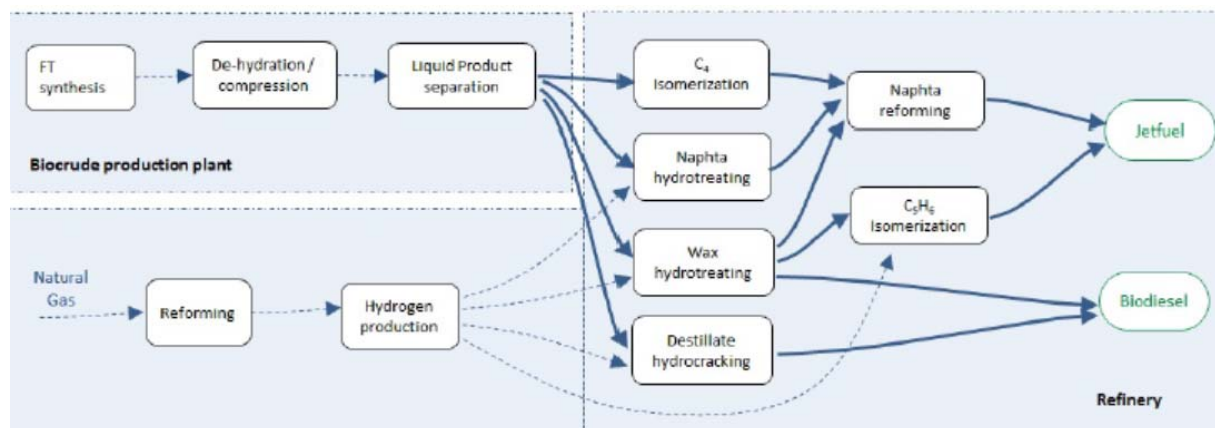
FT synthesis

De-hydration / compression

Liquid Product separation

Biocrude production plant

$C_4$ Isomerization

Naphta hydrotreating

Wax hydrotreating

Destillate hydrocracking

Naphta reforming

$C_5H_6$ Isomerization

Jetfuel

Biodiesel

Natural Gas

Reforming

Hydrogen production

Refinery